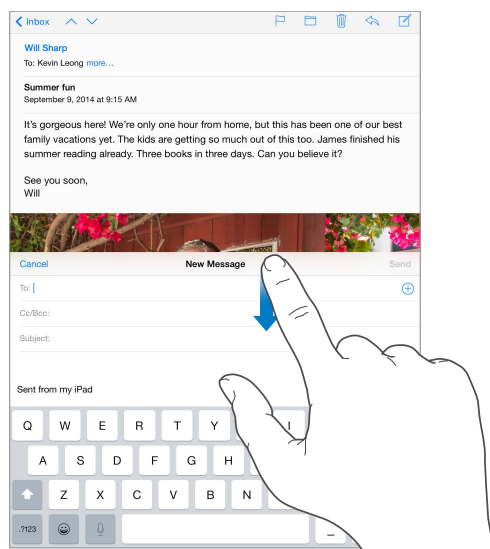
Inbox

Will Sharp
To: Kevin Leong more...

Summer fun
September 9, 2014 at 9:15 AM

It's gorgeous here! We're only one hour from home, but this has been one of our best family vacations yet. The kids are getting so much out of this too. James finished his summer reading already. Three books in three days. Can you believe it?

See you soon,
Will

Cancel New Message Send

To:

Cc/Bcc:

Subject:

Sent from my iPad

Q W E R T Y I
A S D F G H
Z X C V B N
.?123